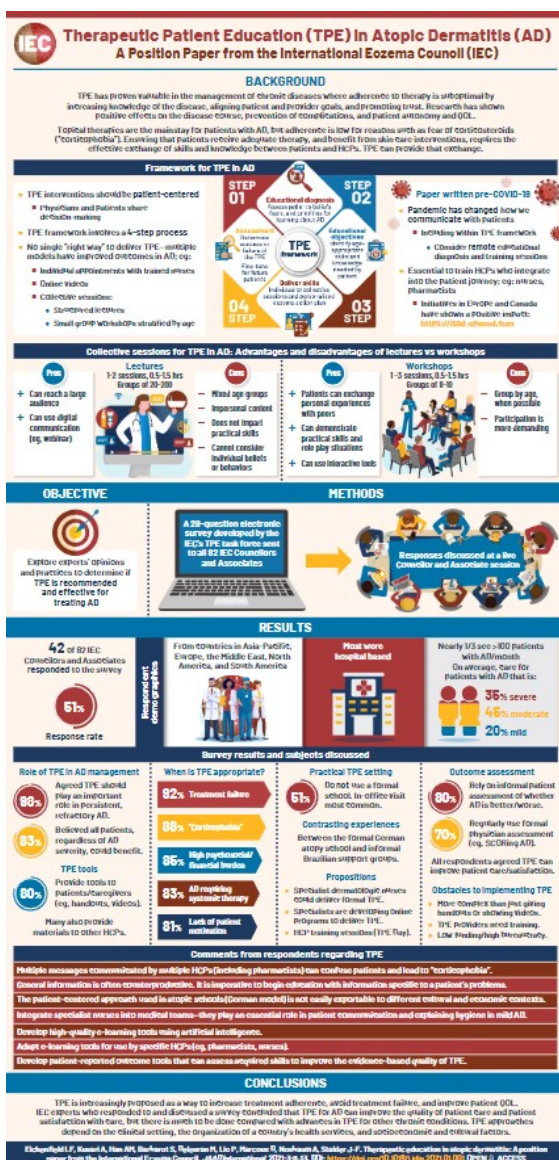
IEC

Therapeutic Patient Education (TPE) in Atopic Dermatitis (AD)
A Position Paper from the International Eczema Council (IEC)

BACKGROUND

TPE has proven valuable in the management of chronic diseases where adherence to therapy is suboptimal by increasing knowledge of the disease, aligning patient and provider goals, and promoting trust. Research has shown positive effects on the disease course, prevention of complications, and patient autonomy and QOL.

Topical therapies are the mainstay for patients with AD, but adherence is low for reasons such as fear of corticosteroids ("corticophobia"). Ensuring that patients receive adequate therapy, and benefit from skin care interventions, requires the effective exchange of skills and knowledge between patients and HCPs. TPE can provide that exchange.

Framework for TPE in AD

TPE interventions should be patient-centered
Physicians and Patients share decision-making
TPE framework involves a 4-step process
No single "right way" to deliver TPE—multiple models have improved outcomes in AD; eg:
Individual appointments with trained nurses
Online videos
Collective sessions:
Structured lectures
Small group workshops stratified by age

STEP 01
Educational diagnosis
Assess patient's beliefs, fears, and priorities for learning about AD
STEP 02
Educational objectives
Identify age-appropriate skills and knowledge needed by patient
03 STEP
Deliver skills
Individual or collective sessions and personalized eczema action plan
04 STEP
Assessment
Determine success or failure of the TPE
Fine-tune for future patients
TPE framework

Paper written pre-COVID-19
Pandemic has changed how we communicate with patients
Including within TPE framework
Consider remote educational diagnosis and training sessions
Essential to train HCPs who integrate into the patient journey; eg: nurses, Pharmacists
Initiatives in Europe and Canada have shown a positive impact:
https://tad-upload.com

Collective sessions for TPE in AD: Advantages and disadvantages of lectures vs workshops

Pros
Can reach a large audience
Can use digital communication (eg, webinar)
Lectures
1-2 sessions, 0.5-1.5 hrs
Groups of 20-200
Cons
Mixed age groups
Impersonal content
Does not impart practical skills
Cannot consider individual beliefs or behaviors

Pros
Patients can exchange personal experiences with peers
Can demonstrate practical skills and role play situations
Can use interactive tools
Workshops
1-3 sessions, 0.5-1.5 hrs
Groups of 8-10
Cons
Group by age, when possible
Participation is more demanding

OBJECTIVE
Explore experts' opinions and practices to determine if TPE is recommended and effective for treating AD

METHODS
A 29-question electronic survey developed by the IEC's TPE task force sent to all 82 IEC Councilors and Associates
Responses discussed at a live Councilor and Associate session

RESULTS
42 of 82 IEC Councilors and Associates responded to the survey
61% Response rate
Respondent demographics
From countries in Asia-Pacific, Europe, the Middle East, North America, and South America
Most were hospital based
Nearly 1/3 see >100 patients with AD/month
On average, care for patients with AD that is:
36% severe
45% moderate
20% mild

Survey results and subjects discussed

Role of TPE in AD management
98% Agreed TPE should play an important role in persistent, refractory AD.
83% Believed all patients, regardless of AD severity, could benefit.
TPE tools
80% Provide tools to patients/caregivers (eg, handouts, videos).
Many also provide materials to other HCPs.

When is TPE appropriate?
92% Treatment failure
88% "Corticophobia"
86% High psychosocial/financial burden
83% AD requiring systemic therapy
81% Lack of patient motivation

Practical TPE setting
61% Do not use a formal school. In-office visit most common.
Contrasting experiences
Between the formal German atopy school and informal Brazilian support groups.
Propositions
Specialist dermatologic nurses could deliver formal TPE.
Specialists are developing Online programs to deliver TPE.
HCP training sessions (TPE Day).

Outcome assessment
80% Rely on informal patient assessment of whether AD is better/worse.
70% Regularly use formal physician assessment (eg, SCORing AD).
All respondents agreed TPE can improve patient care/satisfaction.
Obstacles to implementing TPE
More complex than just giving handouts or showing videos.
TPE providers need training.
Low funding/high time intensity.

Comments from respondents regarding TPE
Multiple messages communicated by multiple HCPs (including pharmacists) can confuse patients and lead to "corticophobia".
General information is often counterproductive. It is imperative to begin education with information specific to a patient's problems.
The patient-centered approach used in atopic schools (German model) is not easily exportable to different cultural and economic contexts.
Integrate specialist nurses into medical teams—they play an essential role in patient communication and explaining hygiene in mild AD.
Develop high-quality e-learning tools using artificial intelligence.
Adapt e-learning tools for use by specific HCPs (eg, pharmacists, nurses).
Develop patient-reported outcome tools that can assess acquired skills to improve the evidence-based quality of TPE.

CONCLUSIONS
TPE is increasingly proposed as a way to increase treatment adherence, avoid treatment failure, and improve patient QOL. IEC experts who responded to and discussed a survey concluded that TPE for AD can improve the quality of patient care and patient satisfaction with care, but there is much to be done compared with advances in TPE for other chronic conditions. TPE approaches depend on the clinical setting, the organization of a country's health services, and socioeconomic and cultural factors.

Eichenfield LF, Kusari A, Han AM, Barbarot S, Deleuran M, Lio P, Marcoux D, Nosbaum A, Stalder J-F. Therapeutic education in atopic dermatitis: A position paper from the International Eczema Council. JAAD International. 2021;3:8-13. DOI: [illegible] OPEN ACCESS